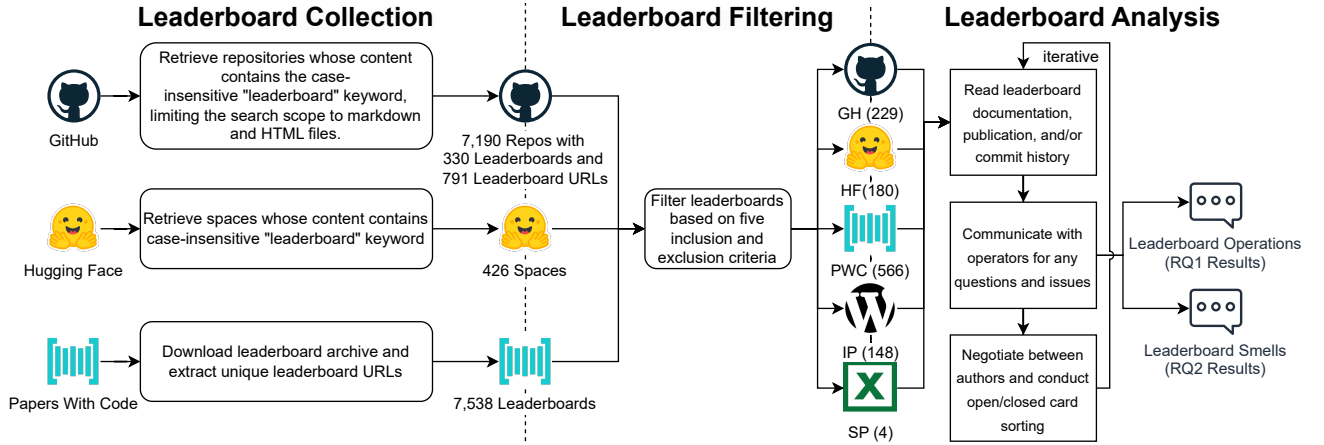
Leaderboard Collection

GitHub

Retrieve repositories whose content contains the case-insensitive "leaderboard" keyword, limiting the search scope to markdown and HTML files.

7,190 Repos with 330 Leaderboards and 791 Leaderboard URLs

Hugging Face

Retrieve spaces whose content contains case-insensitive "leaderboard" keyword

426 Spaces

Papers With Code

Download leaderboard archive and extract unique leaderboard URLs

7,538 Leaderboards

Leaderboard Filtering

Filter leaderboards based on five inclusion and exclusion criteria

GH (229)

HF(180)

PWC (566)

IP (148)

SP (4)

Leaderboard Analysis

iterative

Read leaderboard documentation, publication, and/or commit history

Communicate with operators for any questions and issues

Negotiate between authors and conduct open/closed card sorting

Leaderboard Operations (RQ1 Results)

Leaderboard Smells (RQ2 Results)